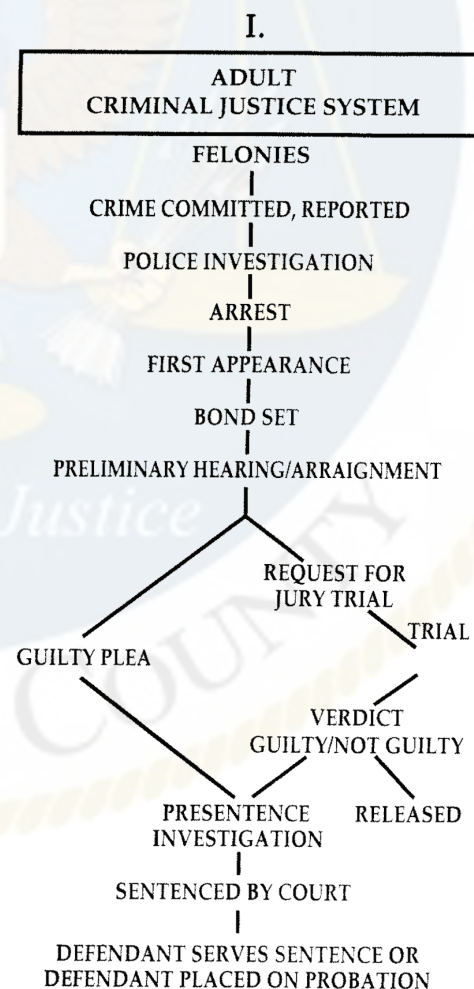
I.

ADULT
CRIMINAL JUSTICE SYSTEM

FELONIES

CRIME COMMITTED, REPORTED

POLICE INVESTIGATION

ARREST

FIRST APPEARANCE

BOND SET

PRELIMINARY HEARING/ARRAIGNMENT

REQUEST FOR JURY TRIAL

TRIAL

GUILTY PLEA

VERDICT
GUILTY/NOT GUILTY

PRESENTENCE INVESTIGATION

RELEASED

SENTENCED BY COURT

DEFENDANT SERVES SENTENCE OR
DEFENDANT PLACED ON PROBATION